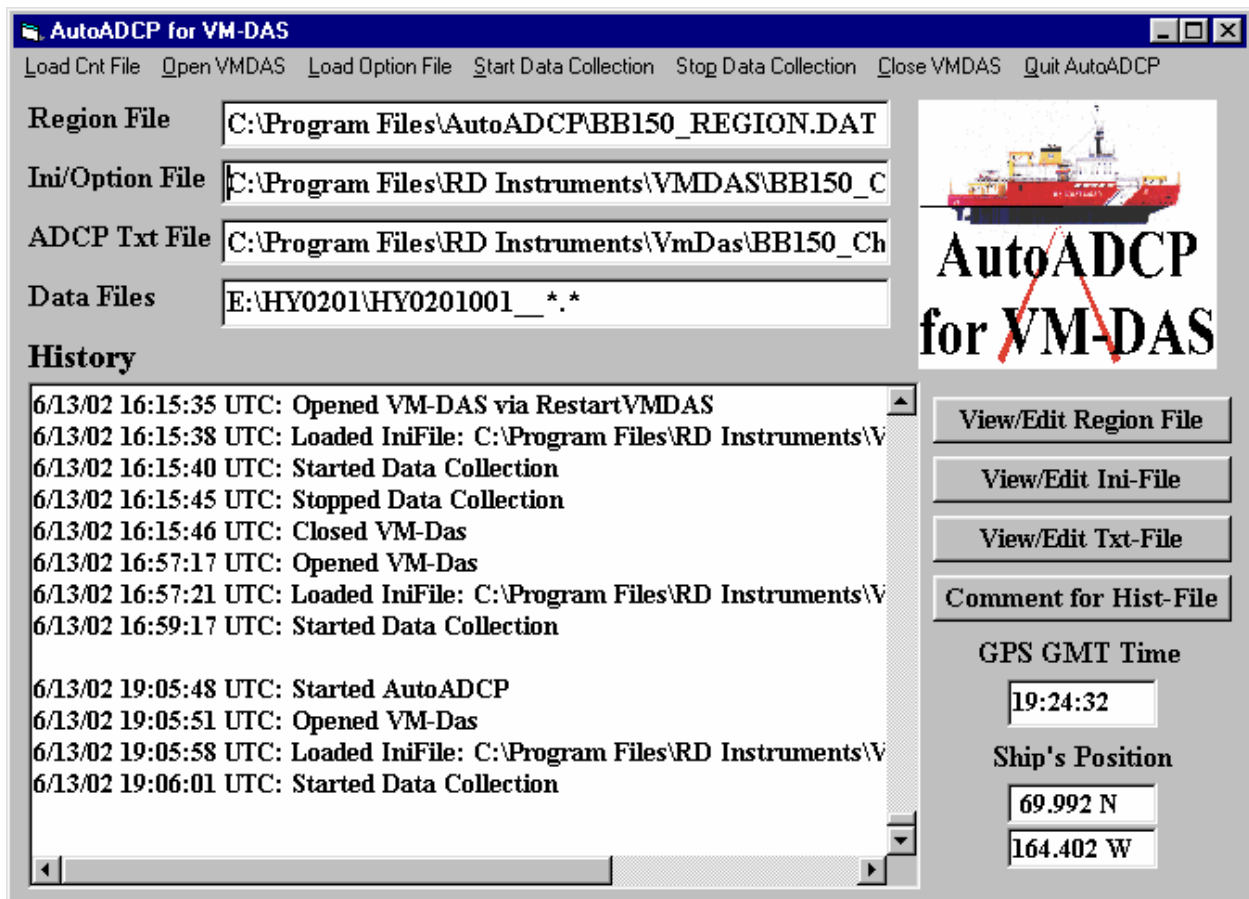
AutoADCP for VM-DAS

Load Cnt File Open VMDAS Load Option File Start Data Collection Stop Data Collection Close VMDAS Quit AutoADCP

Region File C:\Program Files\AutoADCP\BB150_REGION.DAT

Ini/Option File C:\Program Files\RD Instruments\VMDAS\BB150_C

ADCP Txt File C:\Program Files\RD Instruments\VmDas\BB150_Ch

Data Files E:\HY0201\HY0201001__*.*

AutoADCP for VM-DAS

History

6/13/02 16:15:35 UTC: Opened VM-DAS via RestartVMDAS
6/13/02 16:15:38 UTC: Loaded IniFile: C:\Program Files\RD Instruments\V
6/13/02 16:15:40 UTC: Started Data Collection
6/13/02 16:15:45 UTC: Stopped Data Collection
6/13/02 16:15:46 UTC: Closed VM-Das
6/13/02 16:57:17 UTC: Opened VM-Das
6/13/02 16:57:21 UTC: Loaded IniFile: C:\Program Files\RD Instruments\V
6/13/02 16:59:17 UTC: Started Data Collection

6/13/02 19:05:48 UTC: Started AutoADCP
6/13/02 19:05:51 UTC: Opened VM-Das
6/13/02 19:05:58 UTC: Loaded IniFile: C:\Program Files\RD Instruments\V
6/13/02 19:06:01 UTC: Started Data Collection

View/Edit Region File

View/Edit Ini-File

View/Edit Txt-File

Comment for Hist-File

GPS GMT Time

19:24:32

Ship's Position

69.992 N

164.402 W